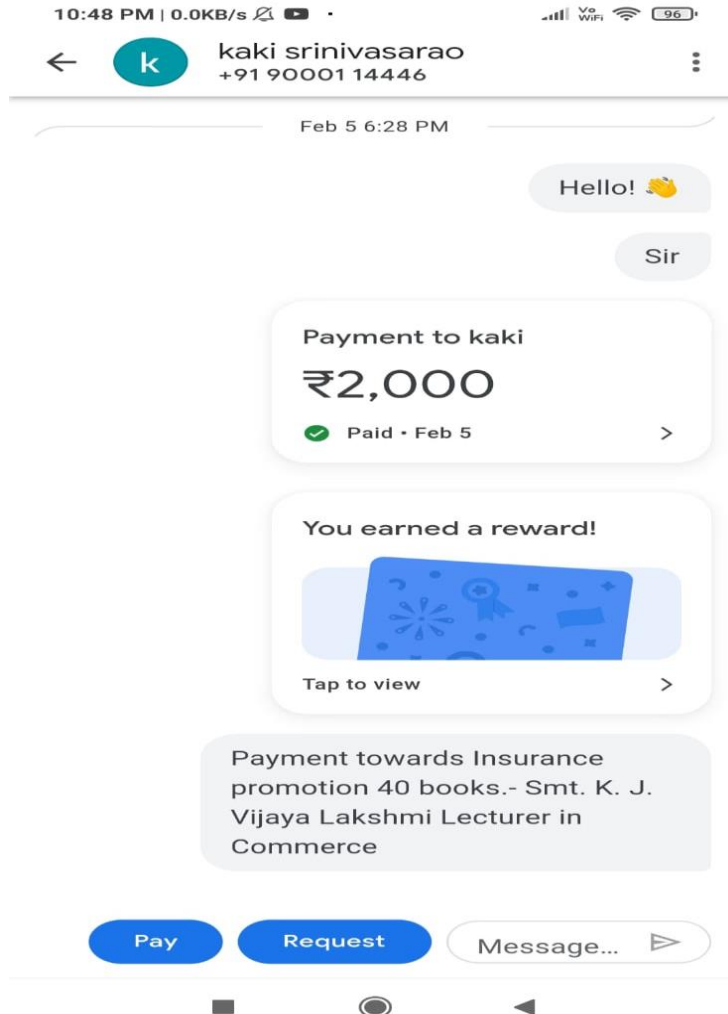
10:48 PM | 0.0KB/s

Vo WiFi 96

k

kaki srinivasarao
+91 90001 14446

Feb 5 6:28 PM

Hello! 👏

Sir

Payment to kaki
₹2,000
Paid • Feb 5

You earned a reward!
Tap to view

Payment towards Insurance promotion 40 books.- Smt. K. J. Vijaya Lakshmi Lecturer in Commerce

Pay
Request
Message...